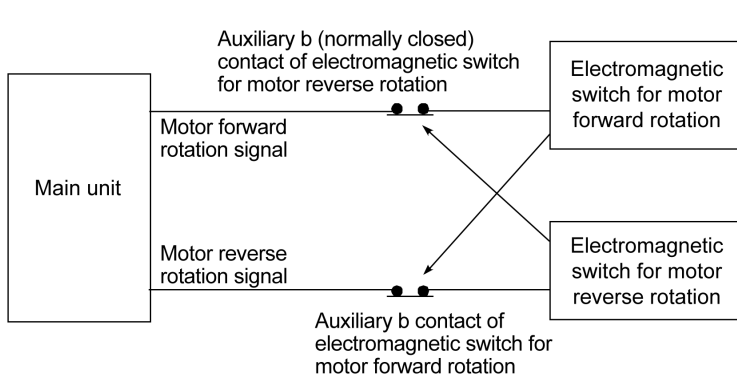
Auxiliary b (normally closed) contact of electromagnetic switch for motor reverse rotation

Electromagnetic switch for motor forward rotation

Main unit

Motor forward rotation signal

Electromagnetic switch for motor reverse rotation

Motor reverse rotation signal

Auxiliary b contact of electromagnetic switch for motor forward rotation